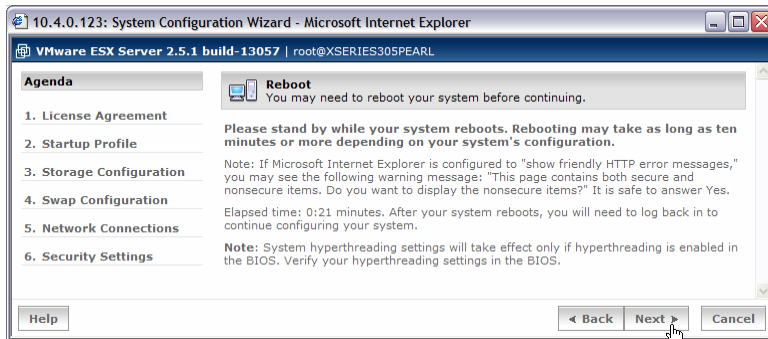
10.4.0.123: System Configuration Wizard - Microsoft Internet Explorer

VMware ESX Server 2.5.1 build-13057 | root@XSERIES305PEARL

Agenda

1. License Agreement
2. Startup Profile
3. Storage Configuration
4. Swap Configuration
5. Network Connections
6. Security Settings

Reboot
You may need to reboot your system before continuing.

Please stand by while your system reboots. Rebooting may take as long as ten minutes or more depending on your system's configuration.

Note: If Microsoft Internet Explorer is configured to "show friendly HTTP error messages," you may see the following warning message: "This page contains both secure and nonsecure items. Do you want to display the nonsecure items?" It is safe to answer Yes.

Elapsed time: 0:21 minutes. After your system reboots, you will need to log back in to continue configuring your system.

Note: System hyperthreading settings will take effect only if hyperthreading is enabled in the BIOS. Verify your hyperthreading settings in the BIOS.

Help

◂ Back

Next ▸

Cancel